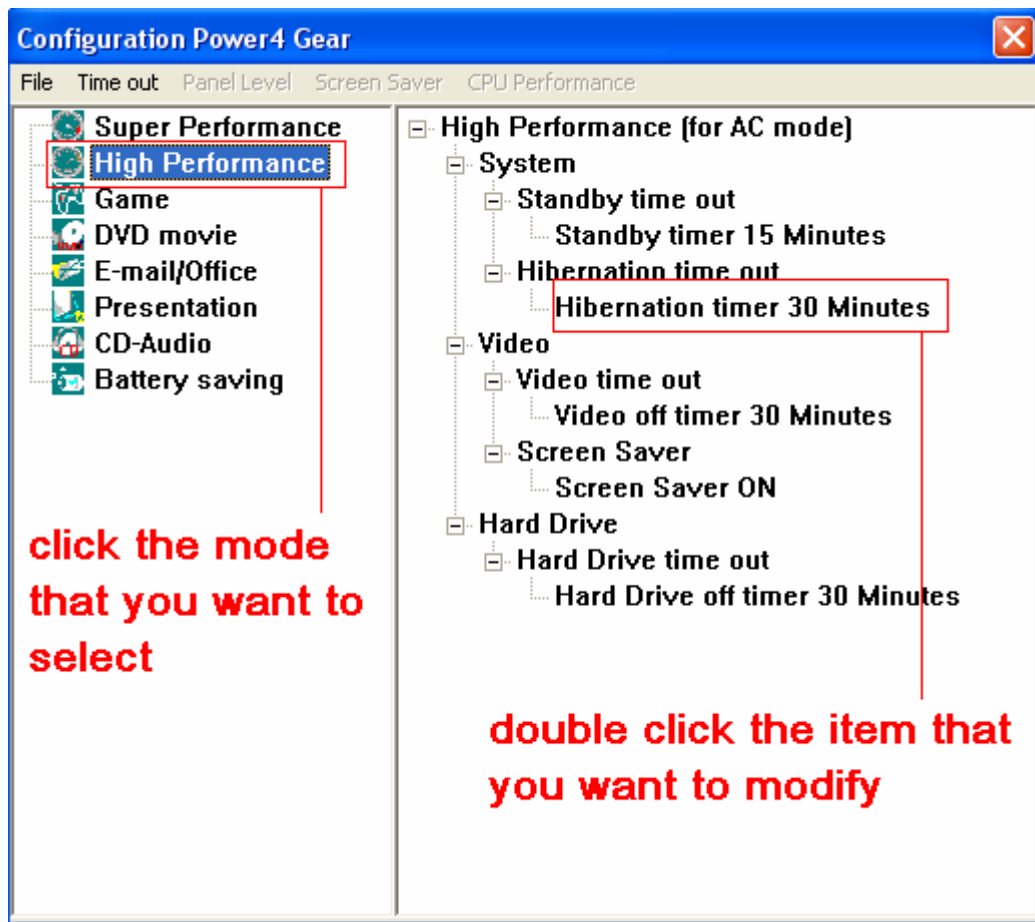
Configuration Power4 Gear

File Time out Panel Level Screen Saver CPU Performance

Super Performance
High Performance
Game
DVD movie
E-mail/Office
Presentation
CD-Audio
Battery saving

click the mode that you want to select

High Performance (for AC mode)
System
Standby time out
Standby timer 15 Minutes
Hibernation time out
Hibernation timer 30 Minutes
Video
Video time out
Video off timer 30 Minutes
Screen Saver
Screen Saver ON
Hard Drive
Hard Drive time out
Hard Drive off timer 30 Minutes

double click the item that you want to modify